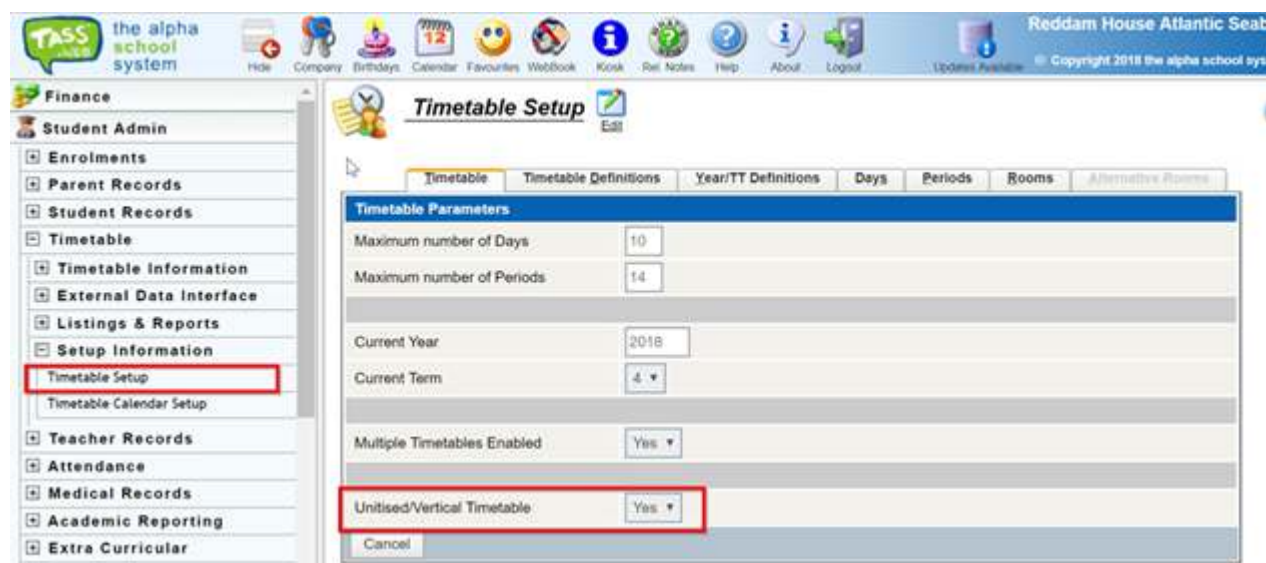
TASS.WEB the alpha school system

Hide Company Birthdays Calendar Favourites WebBook Kiosk Rel Notes Help About Logout

Updates Available

Reddam House Atlantic Seab

© Copyright 2018 the alpha school sys

Finance
Student Admin
Enrolments
Parent Records
Student Records
Timetable
Timetable Information
External Data Interface
Listings & Reports
Setup Information
Timetable Setup
Timetable Calendar Setup
Teacher Records
Attendance
Medical Records
Academic Reporting
Extra Curricular

Timetable Setup

Edit

Timetable | Timetable Definitions | Year/TT Definitions | Days | Periods | Rooms | Alternative Rooms

Timetable Parameters

| | |
|---|---|
| Maximum number of Days | 10 |
| Maximum number of Periods | 14 |
| Current Year | 2018 |
| Current Term | 4 |
| Multiple Timetables Enabled | Yes |
| Unitised/Vertical Timetable | Yes |

Cancel